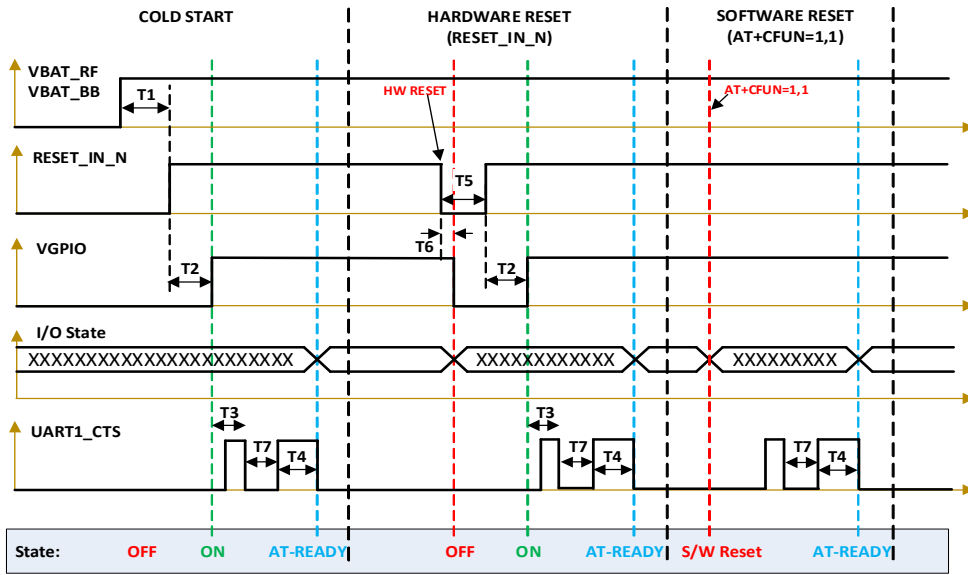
COLD START

HARDWARE RESET (RESET_IN_N)

SOFTWARE RESET (AT+CFUN=1,1)

VBAT_RF
VBAT_BB

T1

HW RESET

AT+CFUN=1,1

RESET_IN_N

T5

T6

VGPIO

T2

T2

I/O State

XXXXXXXXXXXXXXXXXXXXXX

XXXXXXXXXXXXX

XXXXXXXXX

T3

T3

UART1_CTS

T7

T4

T7

T4

T7

T4

State: OFF ON AT-READY OFF ON AT-READY S/W Reset AT-READY